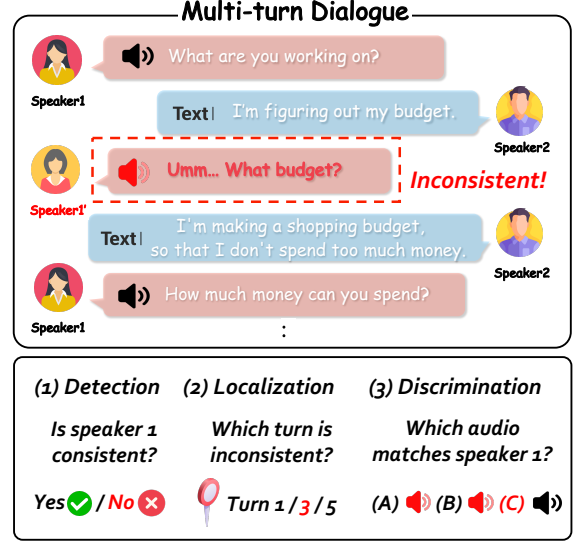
Multi-turn Dialogue

Speaker1
What are you working on?

Text I'm figuring out my budget.
Speaker2

Speaker1'
Umm... What budget?
Inconsistent!

Text I'm making a shopping budget, so that I don't spend too much money.
Speaker2

Speaker1
How much money can you spend?

:

(1) Detection
Is speaker 1 consistent?
Yes / No

(2) Localization
Which turn is inconsistent?
Turn 1 / 3 / 5

(3) Discrimination
Which audio matches speaker 1?
(A) (B) (C)